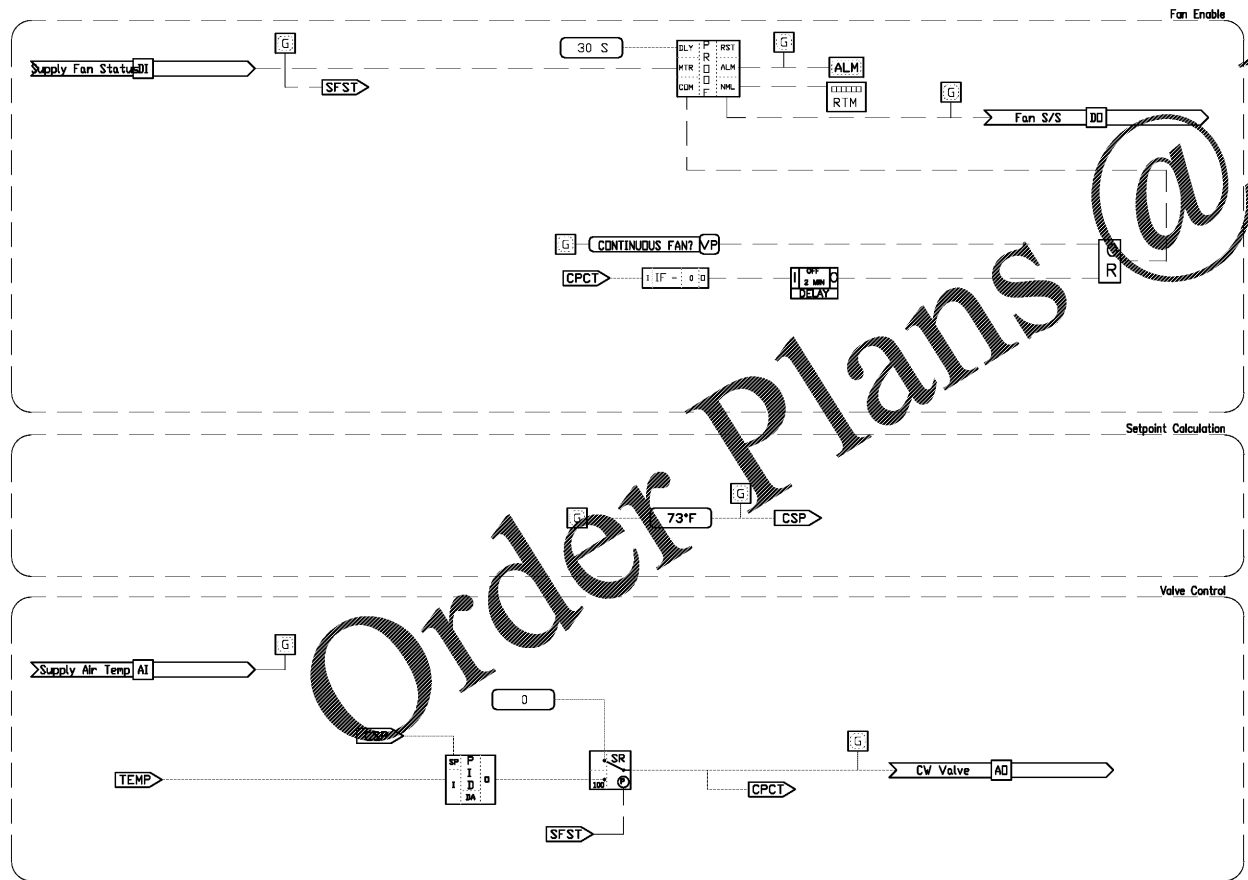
Fan Enable

Supply Fan Status DI

G

SFST

30 S

DLY
MTR
COM

P
R
O
O
F

RST
ALM
NML

G

ALM

RTM

G

Fan S/S

DO

G

CONTINUOUS FAN?

VP

CPCT

I IF - 0 O

I OFF 2 MIN O
DELAY

O
R

Setpoint Calculation

G

73°F

G

CSP

Valve Control

Supply Air Temp AI

G

0

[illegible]

TEMP

SP
I

P
I
D
DA

O

SR

100

P

G

CW Valve

AO

CPCT

SFST

Order Plans @